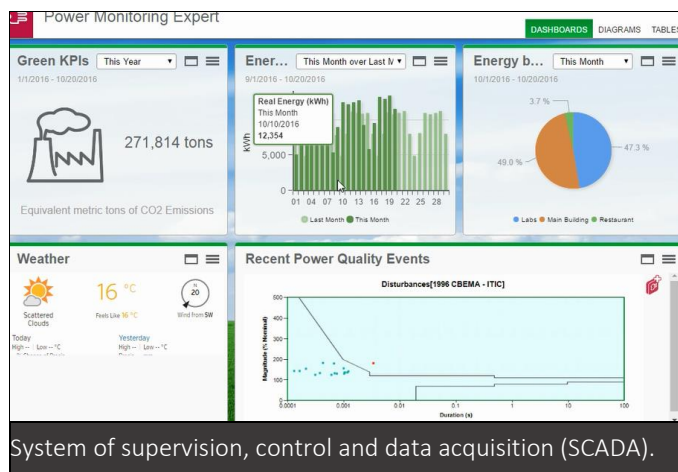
Power Monitoring Expert

DASHBOARDS DIAGRAMS TABLES

Green KPIs This Year
1/1/2016 - 10/20/2016

271,814 tons

Equivalent metric tons of CO2 Emissions

Ener... This Month over Last M
9/1/2016 - 10/20/2016

Real Energy (kWh)
This Month
10/10/2016
12,354

kWh
5,000
0
01 04 07 10 13 16 19 22 25 28

Last Month This Month

Energy b... This Month
10/1/2016 - 10/20/2016

3.7 %
47.3 %
49.0 %

Labs Main Building Restaurant

Weather

16 °C

20

Scattered Clouds
Feels Like 16 °C
Wind from SW

Today
High -- Low -- °C
Yesterday
High -- Low -- °C

Recent Power Quality Events

Disturbances[1996 CBEMA - ITIC]

500
400
300
200
100
0
Magnitude (% Nominal)
0.0001 0.001 0.01 0.1 1 10 100
Duration (s)

System of supervision, control and data acquisition (SCADA).